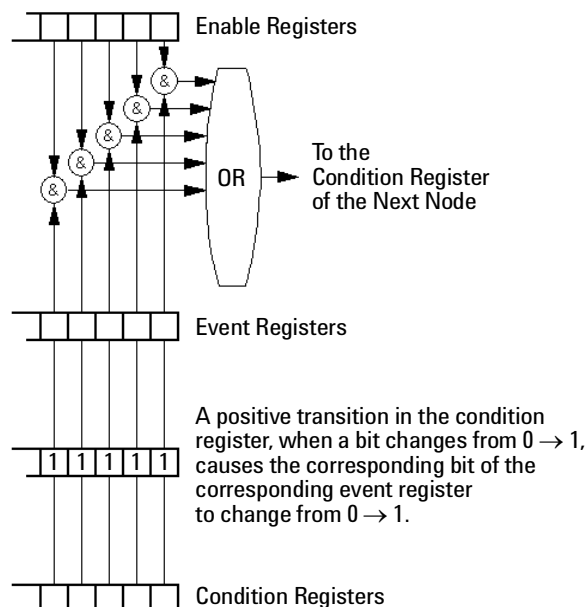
Enable Registers

&
&
&
&
&

OR

To the Condition Register of the Next Node

Event Registers

A positive transition in the condition register, when a bit changes from $0 \rightarrow 1$, causes the corresponding bit of the corresponding event register to change from $0 \rightarrow 1$.

1 1 1 1 1 1

Condition Registers